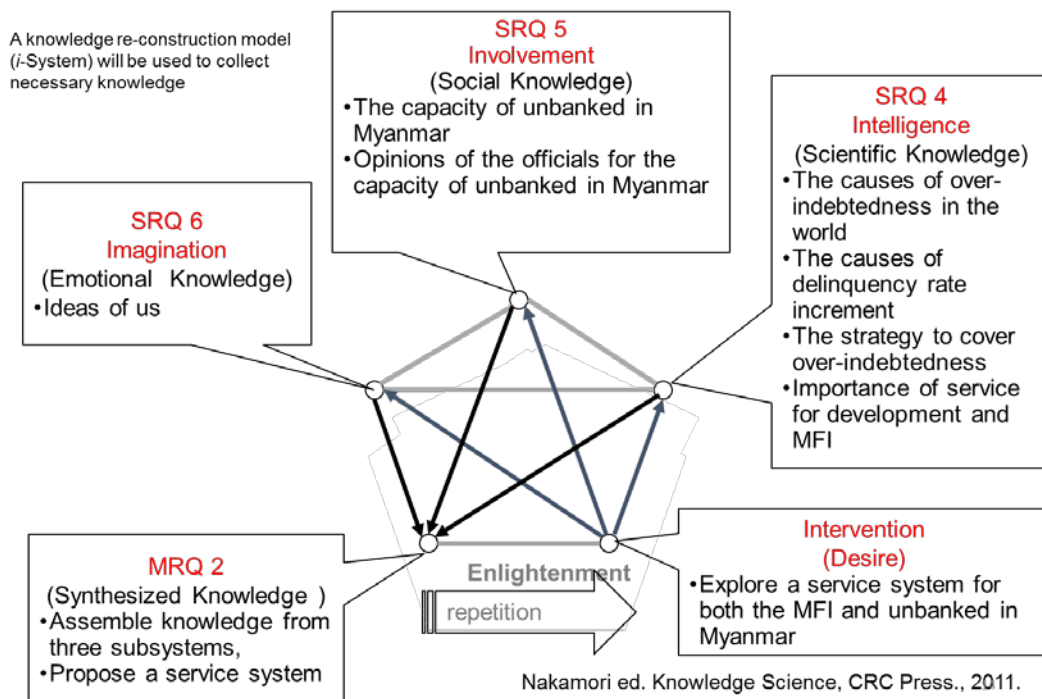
A knowledge re-construction model (*i*-System) will be used to collect necessary knowledge

SRQ 5
Involvement
(Social Knowledge)
•The capacity of unbanked in Myanmar
•Opinions of the officials for the capacity of unbanked in Myanmar

SRQ 4
Intelligence
(Scientific Knowledge)
•The causes of over-indebtedness in the world
•The causes of delinquency rate increment
•The strategy to cover over-indebtedness
•Importance of service for development and MFI

SRQ 6
Imagination
(Emotional Knowledge)
•Ideas of us

MRQ 2
(Synthesized Knowledge )
•Assemble knowledge from three subsystems,
•Propose a service system

Enlightenment

repetition

Intervention
(Desire)
•Explore a service system for both the MFI and unbanked in Myanmar

Nakamori ed. Knowledge Science, CRC Press., 2011.